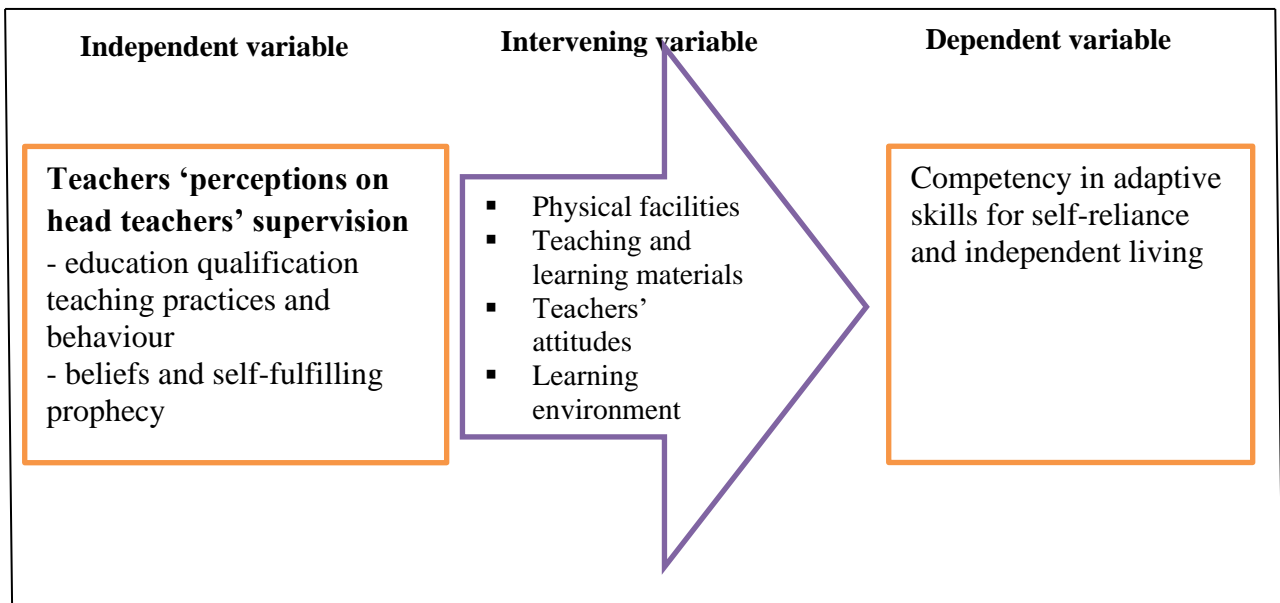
Independent variable

Intervening variable

Dependent variable

**Teachers 'perceptions on head teachers' supervision**
- education qualification teaching practices and behaviour
- beliefs and self-fulfilling prophecy

- Physical facilities
- Teaching and learning materials
- Teachers' attitudes
- Learning environment

Competency in adaptive skills for self-reliance and independent living